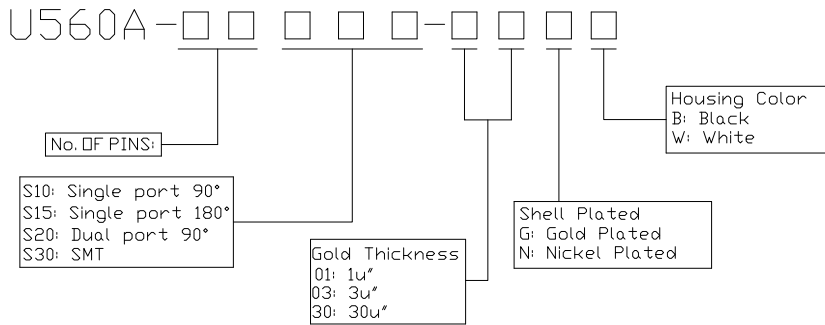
U560A-□ □ □ □ □-□ □ □ □

Housing Color
B: Black
W: White

No. OF PINS:

S10: Single port 90°
S15: Single port 180°
S20: Dual port 90°
S30: SMT

Shell Plated
G: Gold Plated
N: Nickel Plated

Gold Thickness
01: 1u"
03: 3u"
30: 30u"